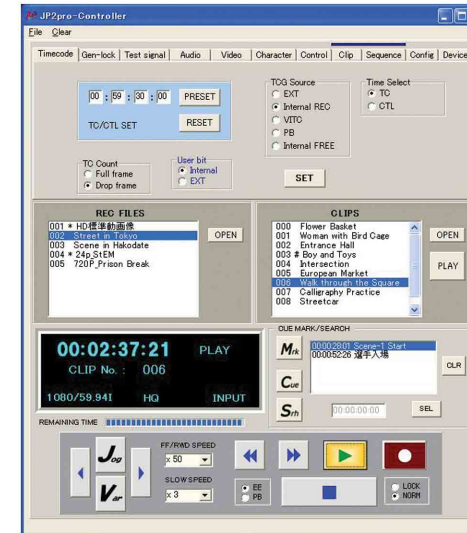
JP2pro-Controller

File Clear

Timecode | Gen-lock | Test signal | Audio | Video | Character | Control | Clip | Sequence | Config | Device

00 : 59 : 30 : 00 PRESET

TC/CTL SET RESET

TCG Source
EXT
Internal REC
VITC
PB
Internal FREE

Time Select
TC
CTL

TC Count
Full frame
Drop frame

User bit
Internal
EXT

SET

REC FILES
001 * HD標準動画像
002 Street in Tokyo
003 Scene in Hakodate
004 * 24p_StEM
005 720P_Prison Break

OPEN

CLIPS
000 Flower Basket
001 Woman with Bird Cage
002 Entrance Hall
003 # Boy and Toys
004 Intersection
005 European Market
006 Walk through the Square
007 Calligraphy Practice
008 Streetcar

OPEN
PLAY

00:02:37:21 PLAY
CLIP No. : 006
1080/59.94I HQ INPUT

CUE MARK/SEARCH
Mrk
Cue
Srh
00:00:28:01 Scene-1 Start
00:00:52:26 選手入場
CLR
00:00:00:00 SEL

REMAINING TIME

Jog
Var
FF/RWD SPEED
x 50
SLOW SPEED
x 3
EE
PB
LOCK
NORM